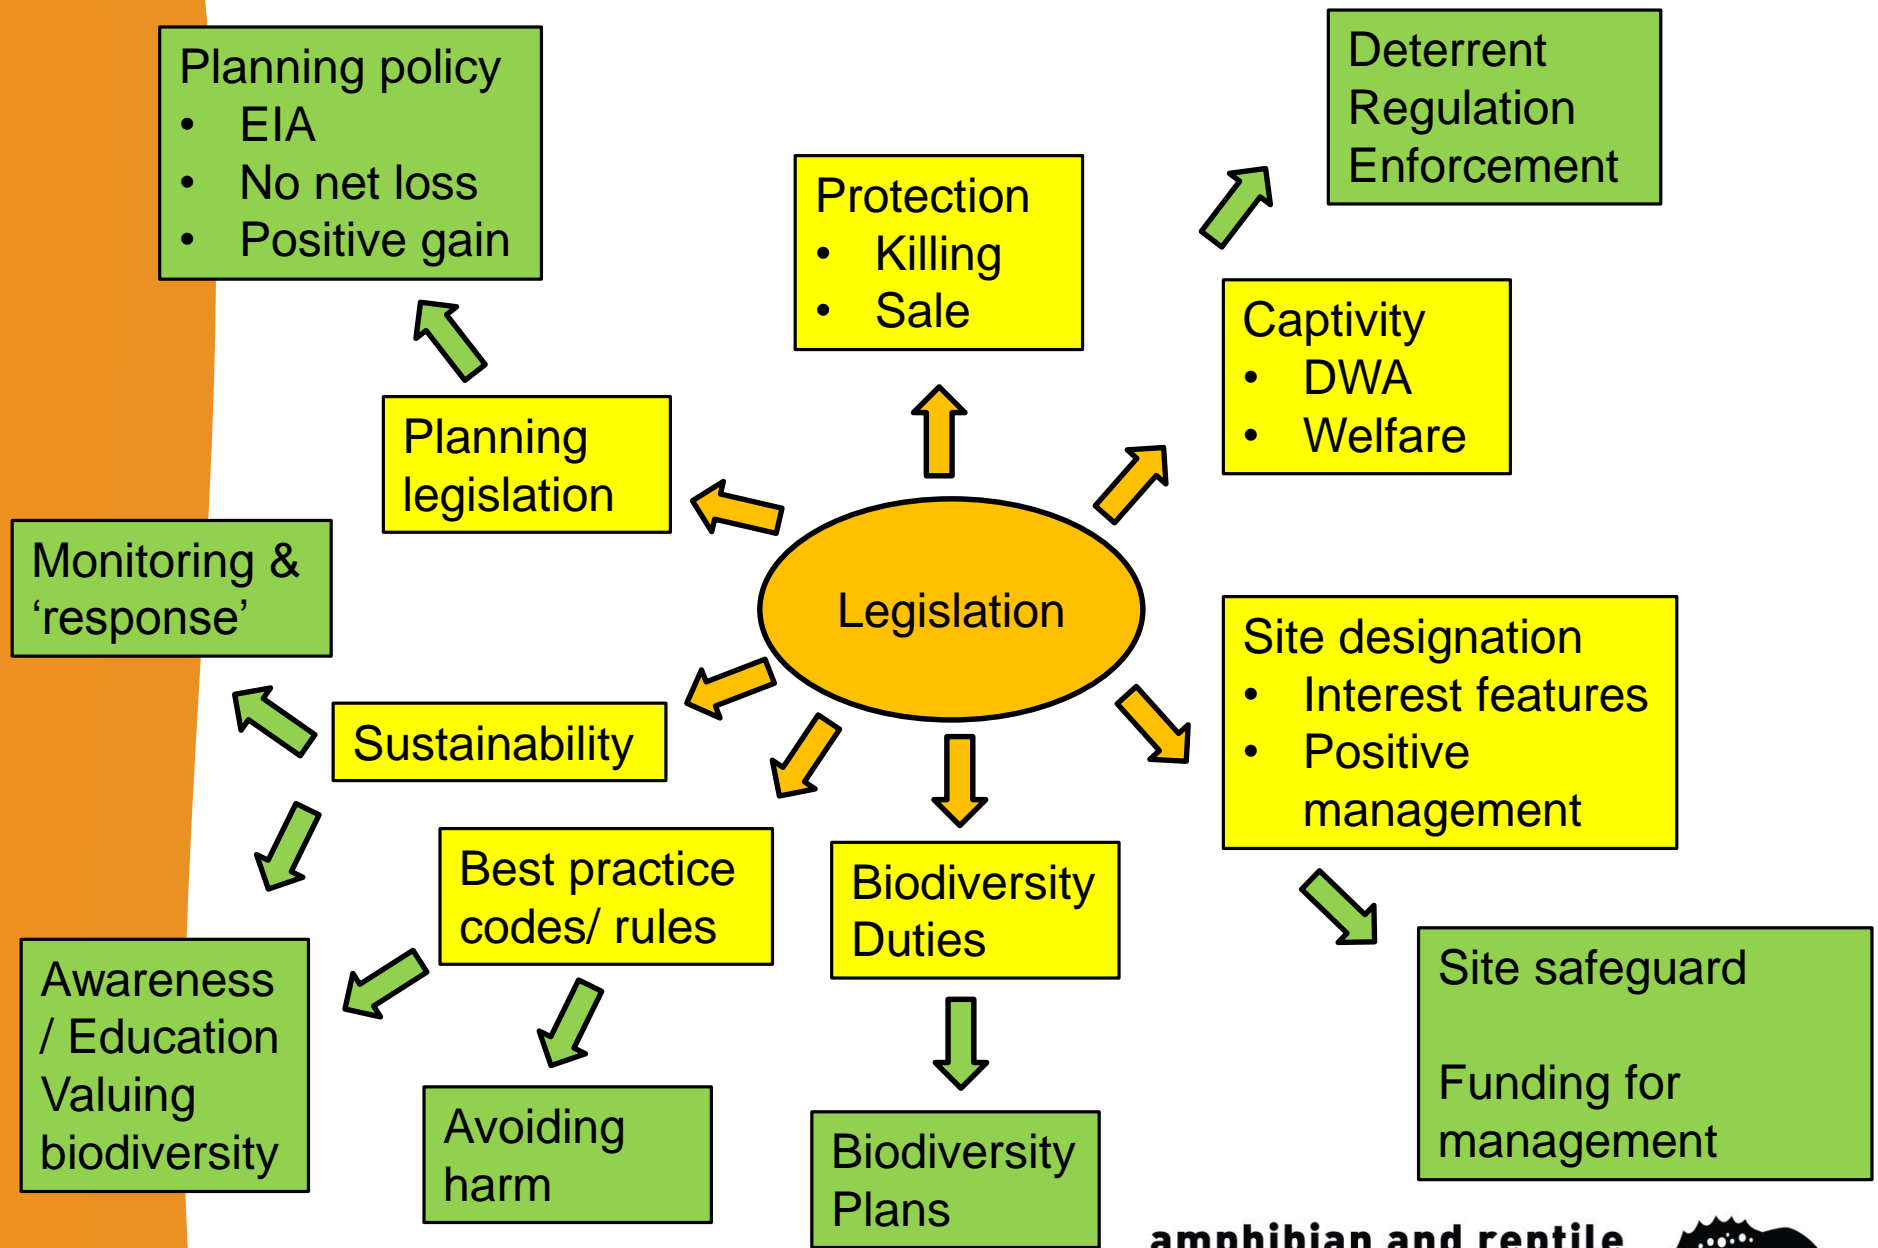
Planning policy
- EIA
- No net loss
- Positive gain

Deterrent
Regulation
Enforcement

Protection
- Killing
- Sale

Captivity
- DWA
- Welfare

Planning legislation

Monitoring & 'response'

Legislation

Site designation
- Interest features
- Positive management

Sustainability

Best practice codes/ rules

Biodiversity Duties

Site safeguard

Funding for management

Awareness / Education Valuing biodiversity

Avoiding harm

Biodiversity Plans

amphibian and reptile